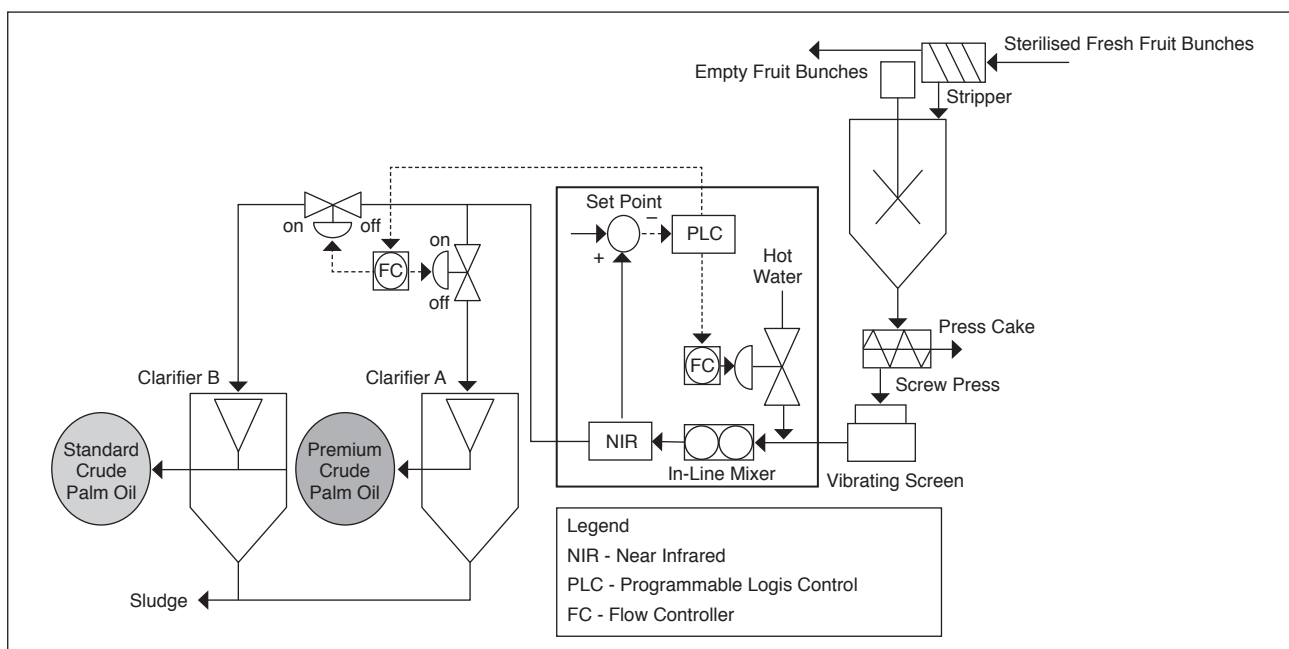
Sterilised Fresh Fruit Bunches
Empty Fruit Bunches
Stripper
Set Point
−
PLC
+
on
off
FC
on
off
Hot Water
Press Cake
FC
Screw Press
Clarifier B
Clarifier A
Standard Crude Palm Oil
Premium Crude Palm Oil
NIR
In-Line Mixer
Vibrating Screen
Legend
NIR - Near Infrared
PLC - Programmable Logis Control
FC - Flow Controller
Sludge